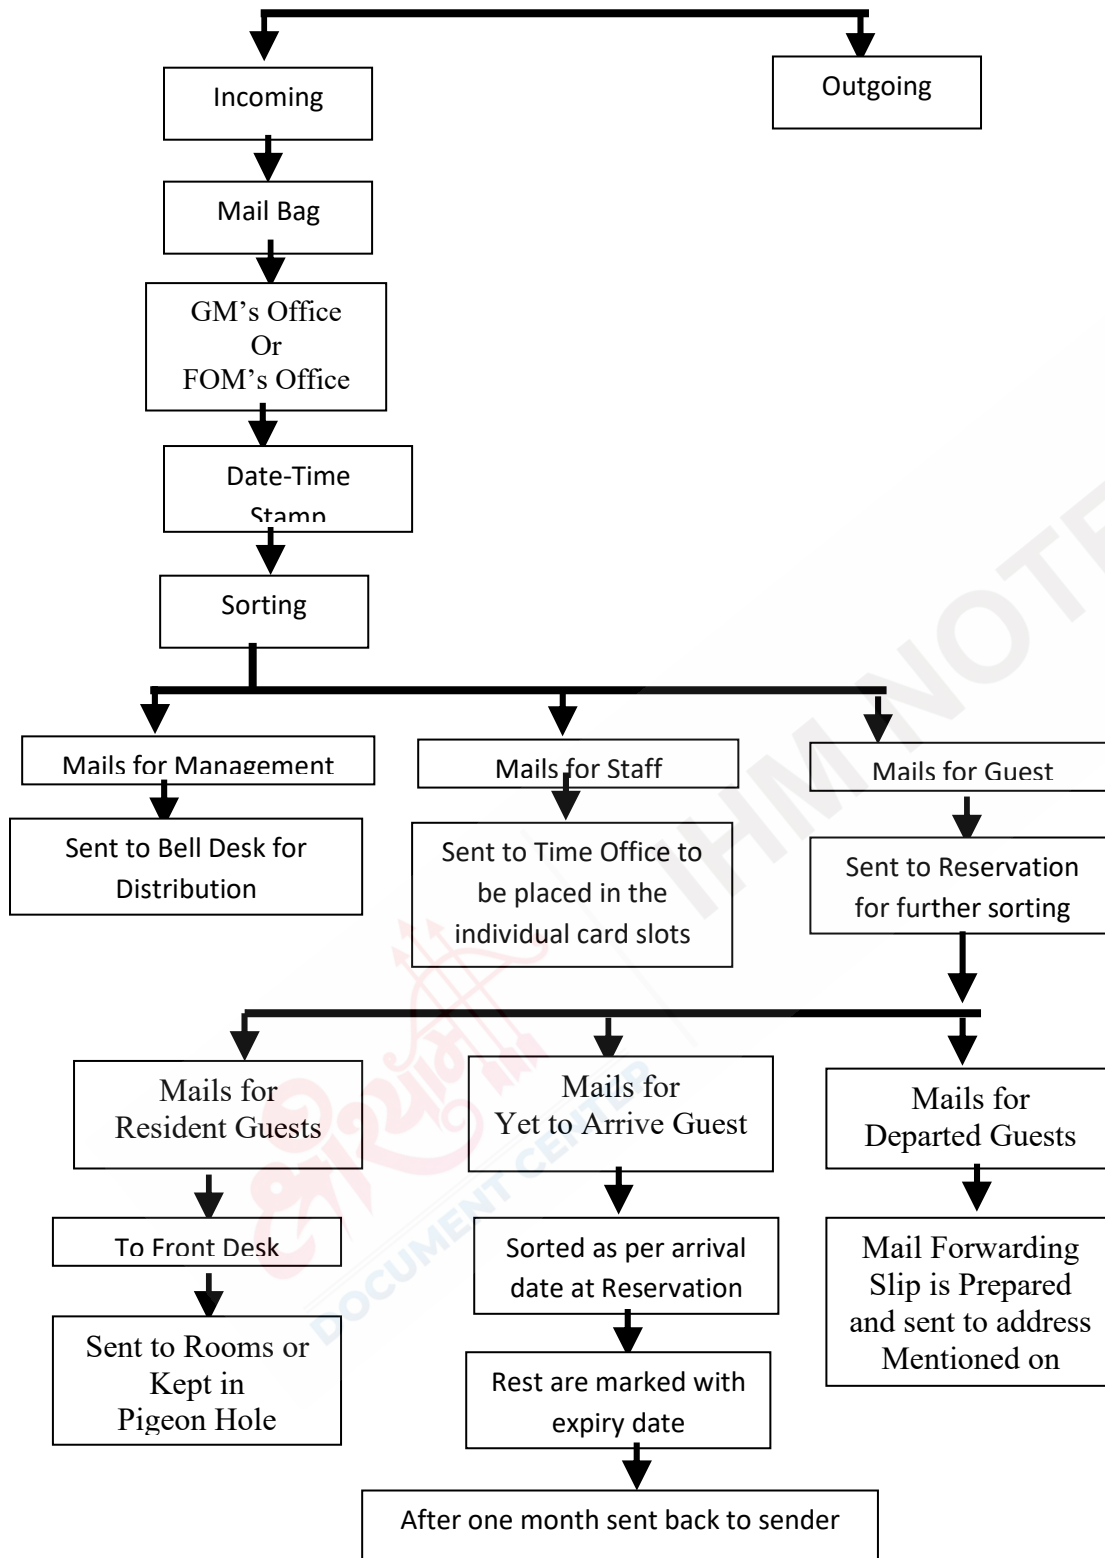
Incoming

Outgoing

Mail Bag

GM’s Office
Or
FOM’s Office

Date-Time Stamp

Sorting

Mails for Management

Mails for Staff

Mails for Guest

Sent to Bell Desk for Distribution

Sent to Time Office to be placed in the individual card slots

Sent to Reservation for further sorting

Mails for Resident Guests

Mails for Yet to Arrive Guest

Mails for Departed Guests

To Front Desk

Sent to Rooms or Kept in Pigeon Hole

Sorted as per arrival date at Reservation

Rest are marked with expiry date

After one month sent back to sender

Mail Forwarding Slip is Prepared and sent to address Mentioned on

IHM NOTES

DOCUMENT CENTER